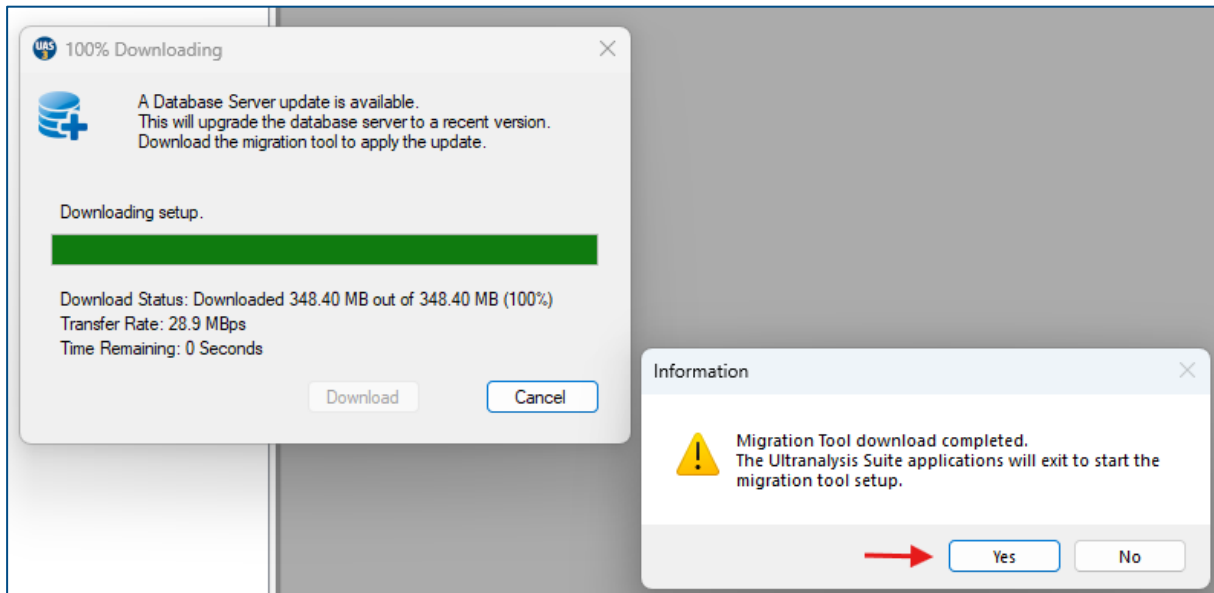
UAS 100% Downloading

A Database Server update is available.
This will upgrade the database server to a recent version.
Download the migration tool to apply the update.

Downloading setup.

Download Status: Downloaded 348.40 MB out of 348.40 MB (100%)
Transfer Rate: 28.9 MBps
Time Remaining: 0 Seconds

Download Cancel

Information

Migration Tool download completed.
The Ultranalysis Suite applications will exit to start the migration tool setup.

Yes No